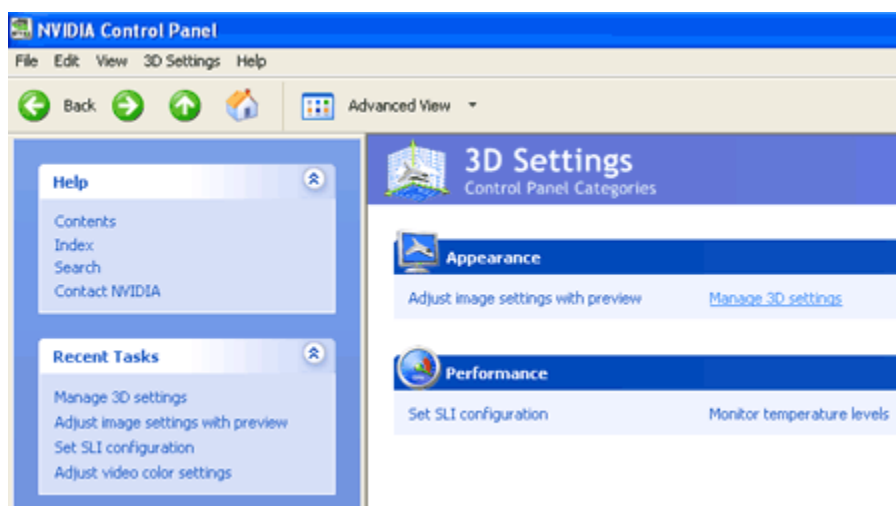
NVIDIA Control Panel

File Edit View 3D Settings Help

Back Advanced View

Help

Contents
Index
Search
Contact NVIDIA

Recent Tasks

Manage 3D settings
Adjust image settings with preview
Set SLI configuration
Adjust video color settings

3D Settings
Control Panel Categories

Appearance

Adjust image settings with preview
Manage 3D settings

Performance

Set SLI configuration
Monitor temperature levels